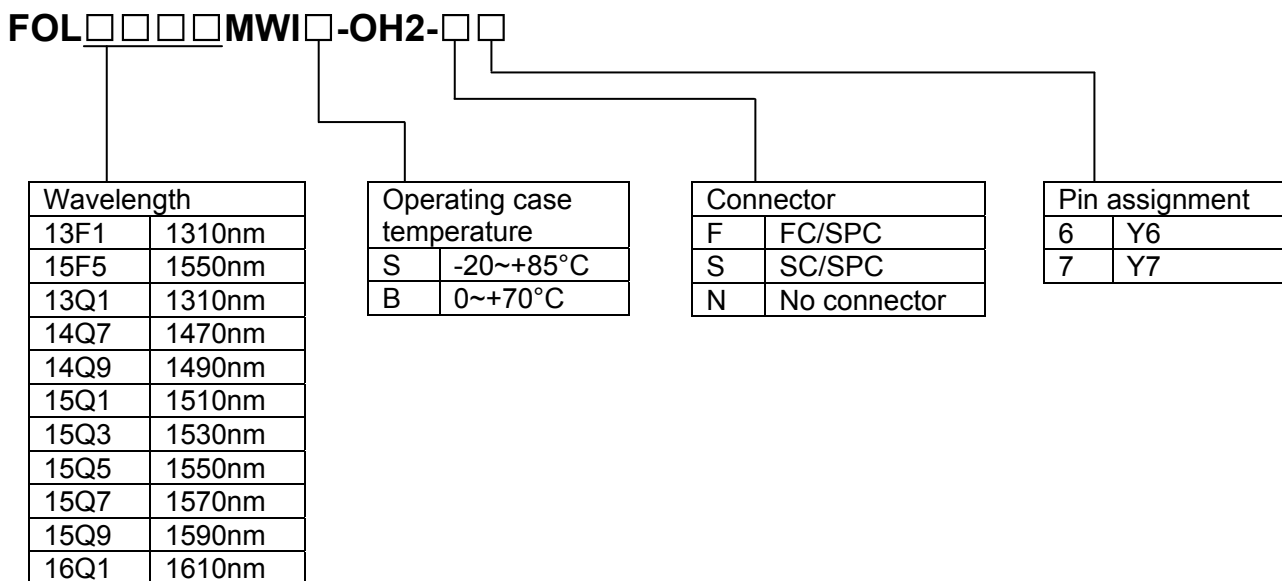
FOL□□□□MWI□-OH2-□□

| Wavelength | |
|---|---|
| 13F1 | 1310nm |
| 15F5 | 1550nm |
| 13Q1 | 1310nm |
| 14Q7 | 1470nm |
| 14Q9 | 1490nm |
| 15Q1 | 1510nm |
| 15Q3 | 1530nm |
| 15Q5 | 1550nm |
| 15Q7 | 1570nm |
| 15Q9 | 1590nm |
| 16Q1 | 1610nm |

| Operating case temperature | |
|---|---|
| S | -20~+85°C |
| B | 0~+70°C |

| Connector | |
|---|---|
| F | FC/SPC |
| S | SC/SPC |
| N | No connector |

| Pin assignment | |
|---|---|
| 6 | Y6 |
| 7 | Y7 |